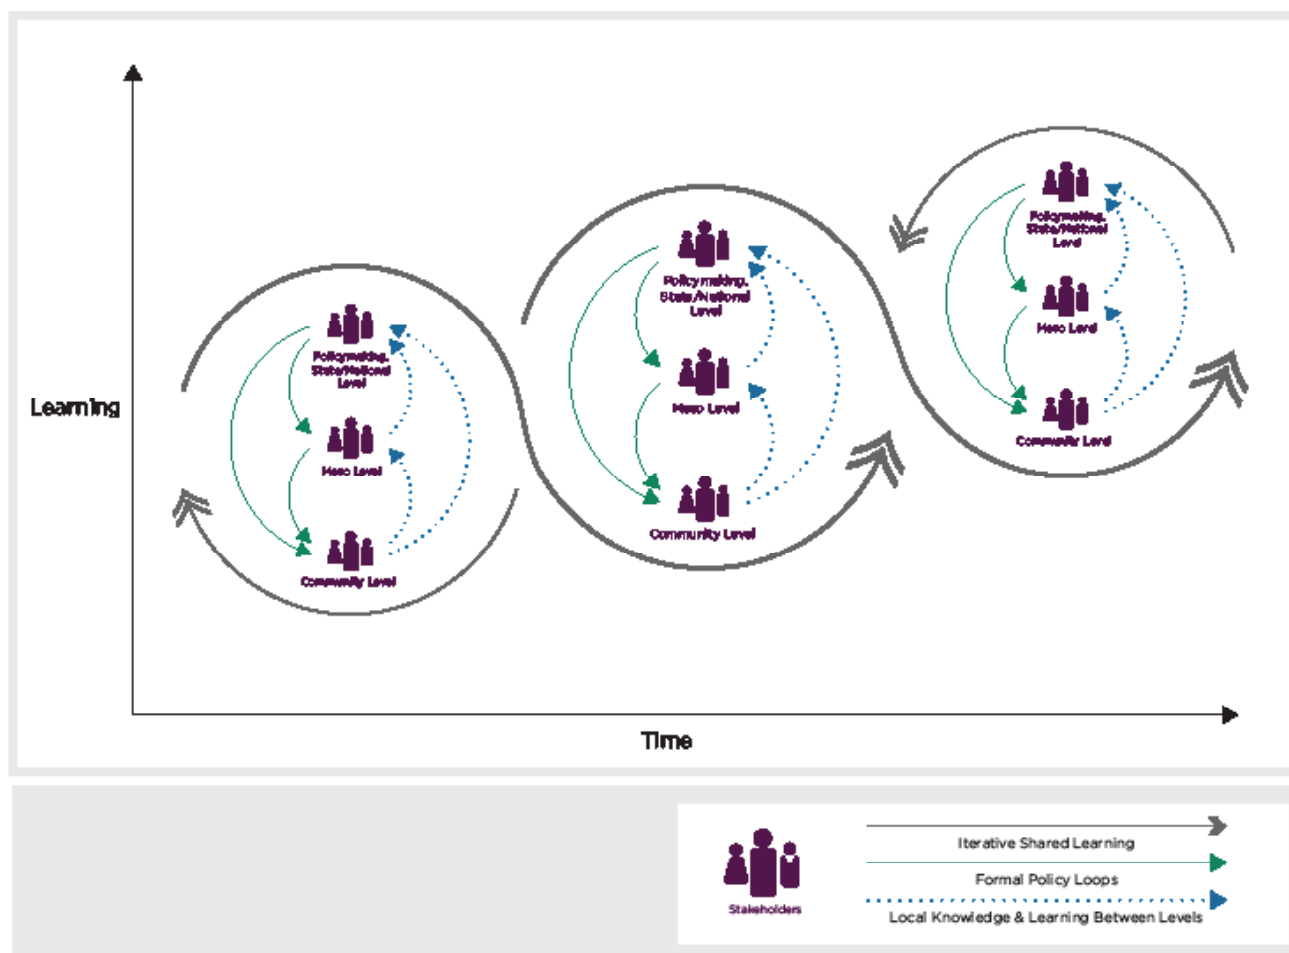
Learning

Policymaking, State/National Level

Meso Level

Community Level

Policymaking, State/National Level

Meso Level

Community Level

Policymaking, State/National Level

Meso Level

Community Level

Time

Stakeholders

Iterative Shared Learning

Formal Policy Loops

Local Knowledge & Learning Between Levels